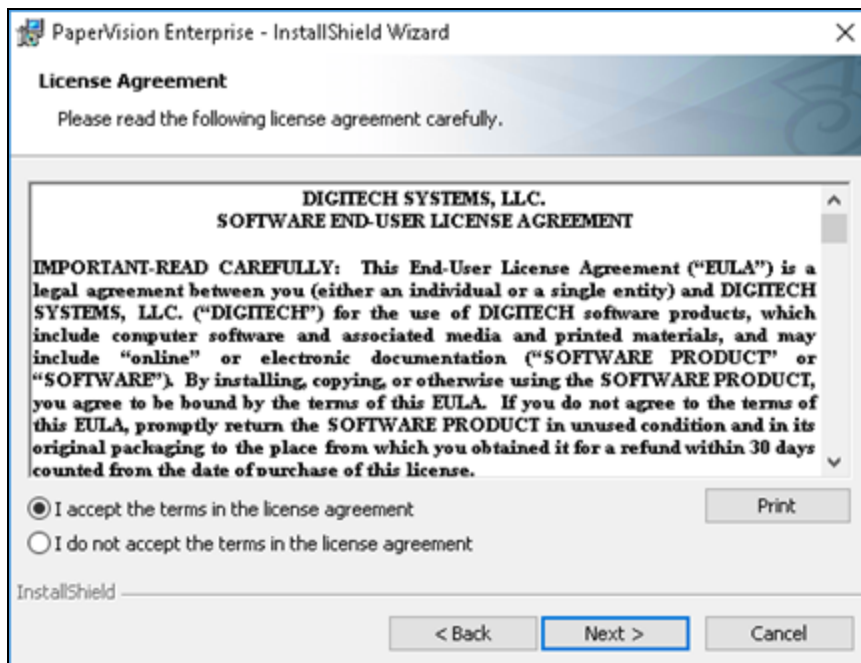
PaperVision Enterprise - InstallShield Wizard

License Agreement

Please read the following license agreement carefully.

DIGITECH SYSTEMS, LLC.
SOFTWARE END-USER LICENSE AGREEMENT

IMPORTANT-READ CAREFULLY: This End-User License Agreement ("EULA") is a legal agreement between you (either an individual or a single entity) and DIGITECH SYSTEMS, LLC. ("DIGITECH") for the use of DIGITECH software products, which include computer software and associated media and printed materials, and may include "online" or electronic documentation ("SOFTWARE PRODUCT" or "SOFTWARE"). By installing, copying, or otherwise using the SOFTWARE PRODUCT, you agree to be bound by the terms of this EULA. If you do not agree to the terms of this EULA, promptly return the SOFTWARE PRODUCT in unused condition and in its original packaging to the place from which you obtained it for a refund within 30 days counted from the date of purchase of this license.

I accept the terms in the license agreement

I do not accept the terms in the license agreement

Print

InstallShield

< Back

Next >

Cancel